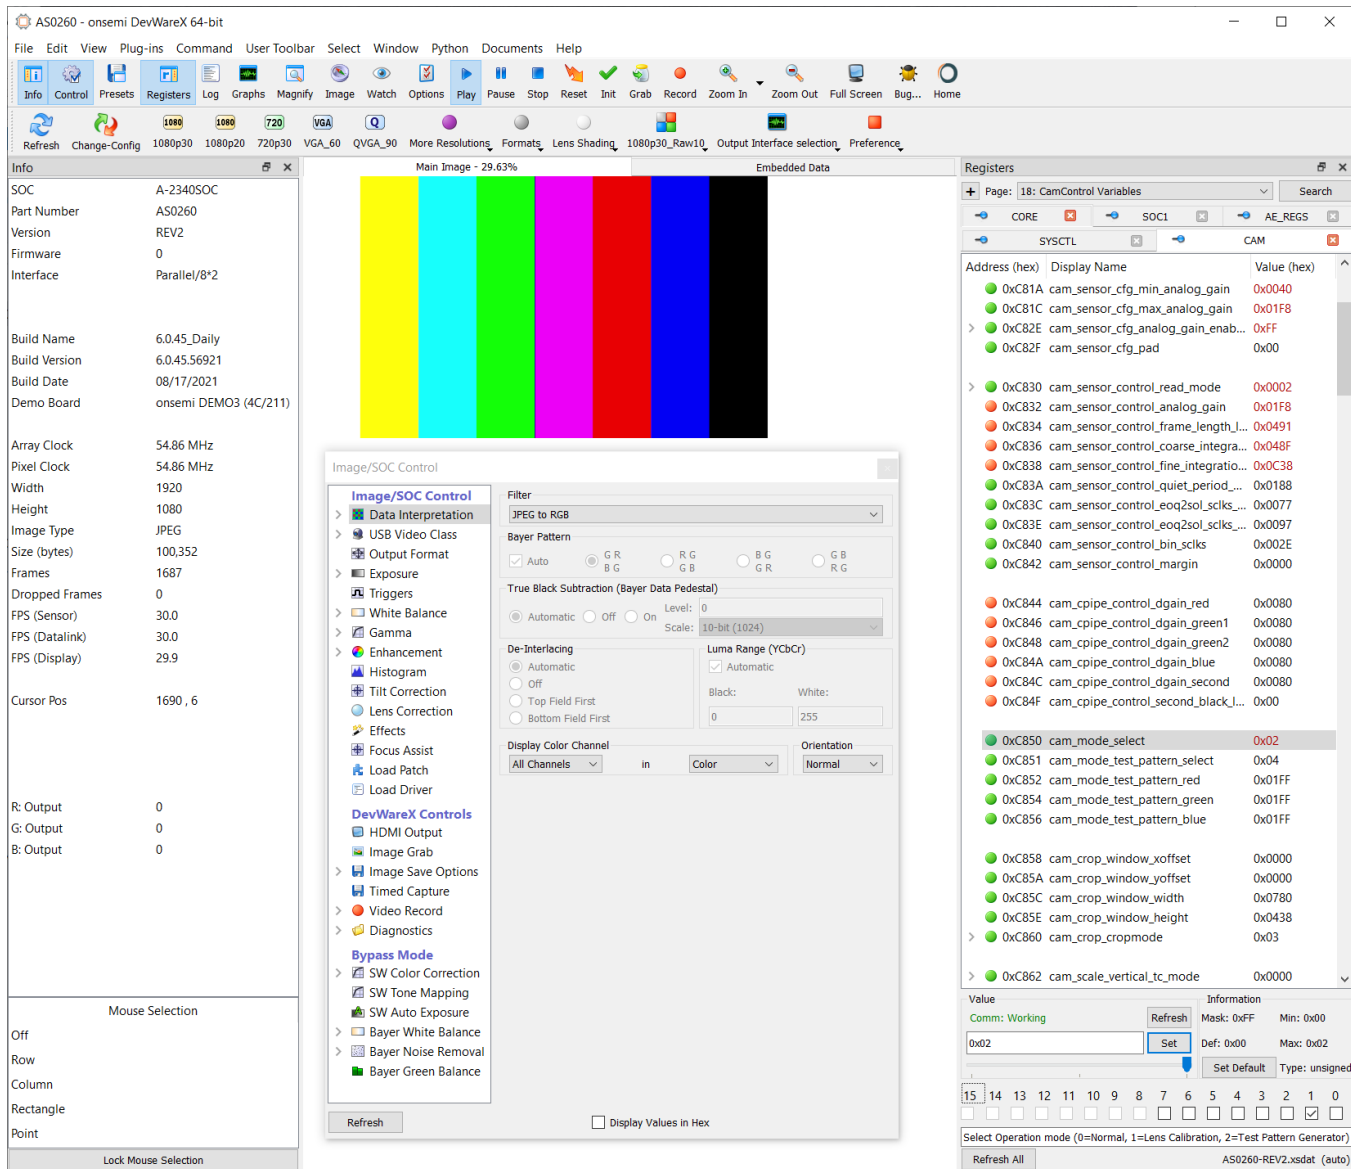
AS0260 - onsemi DevWareX 64-bit

File Edit View Plug-ins Command User Toolbar Select Window Python Documents Help

Info Control Presets Registers Log Graphs Magnify Image Watch Options Play Pause Stop Reset Init Grab Record Zoom In Zoom Out Full Screen Bug... Home

Refresh Change-Config 1080p30 1080p20 720p30 VGA_60 QVGA_90 More Resolutions Formats Lens Shading 1080p30_Raw10 Output Interface selection Preference

Info

| | |
|---|---|
| SOC | A-2340SOC |
| Part Number | AS0260 |
| Version | REV2 |
| Firmware | 0 |
| Interface | Parallel/8*2 |
| Build Name | 6.0.45_Daily |
| Build Version | 6.0.45.56921 |
| Build Date | 08/17/2021 |
| Demo Board | onsemi DEMO3 (4C/211) |
| Array Clock | 54.86 MHz |
| Pixel Clock | 54.86 MHz |
| Width | 1920 |
| Height | 1080 |
| Image Type | JPEG |
| Size (bytes) | 100,352 |
| Frames | 1687 |
| Dropped Frames | 0 |
| FPS (Sensor) | 30.0 |
| FPS (Datalink) | 30.0 |
| FPS (Display) | 29.9 |
| Cursor Pos | 1690 , 6 |
| R: Output | 0 |
| G: Output | 0 |
| B: Output | 0 |

Mouse Selection
Off
Row
Column
Rectangle
Point
Lock Mouse Selection

Main Image - 29.63% Embedded Data

Image/SOC Control

Image/SOC Control
Data Interpretation
USB Video Class
Output Format
Exposure
Triggers
White Balance
Gamma
Enhancement
Histogram
Tilt Correction
Lens Correction
Effects
Focus Assist
Load Patch
Load Driver
DevWareX Controls
HDMI Output
Image Grab
Image Save Options
Timed Capture
Video Record
Diagnostics
Bypass Mode
SW Color Correction
SW Tone Mapping
SW Auto Exposure
Bayer White Balance
Bayer Noise Removal
Bayer Green Balance

Filter
JPEG to RGB
Bayer Pattern
Auto GR BG RG GB BG GR GB RG
True Black Subtraction (Bayer Data Pedestal)
Automatic Off On Level: 0 Scale: 10-bit (1024)
De-Interlacing
Automatic Off Top Field First Bottom Field First
Luma Range (YCbCr)
Automatic
Black: White:
0 255
Display Color Channel
All Channels in Color
Orientation
Normal

Refresh Display Values in Hex

Registers
Page: 18: CamControl Variables Search
CORE SOC1 AE_REGS
SYSCTL CAM

| Address (hex) | Display Name | Value (hex) |
|---|---|---|
| 0xC81A | cam_sensor_cfg_min_analog_gain | 0x0040 |
| 0xC81C | cam_sensor_cfg_max_analog_gain | 0x01F8 |
| 0xC82E | cam_sensor_cfg_analog_gain_enab... | 0xFF |
| 0xC82F | cam_sensor_cfg_pad | 0x00 |
| 0xC830 | cam_sensor_control_read_mode | 0x0002 |
| 0xC832 | cam_sensor_control_analog_gain | 0x01F8 |
| 0xC834 | cam_sensor_control_frame_length_l... | 0x0491 |
| 0xC836 | cam_sensor_control_coarse_integra... | 0x048F |
| 0xC838 | cam_sensor_control_fine_integratio... | 0x0C38 |
| 0xC83A | cam_sensor_control_quiet_period_... | 0x0188 |
| 0xC83C | cam_sensor_control_eoq2sol_sclks_... | 0x0077 |
| 0xC83E | cam_sensor_control_eoq2sol_sclks_... | 0x0097 |
| 0xC840 | cam_sensor_control_bin_sclks | 0x002E |
| 0xC842 | cam_sensor_control_margin | 0x0000 |
| 0xC844 | cam_cpipe_control_dgain_red | 0x0080 |
| 0xC846 | cam_cpipe_control_dgain_green1 | 0x0080 |
| 0xC848 | cam_cpipe_control_dgain_green2 | 0x0080 |
| 0xC84A | cam_cpipe_control_dgain_blue | 0x0080 |
| 0xC84C | cam_cpipe_control_dgain_second | 0x0080 |
| 0xC84F | cam_cpipe_control_second_black_l... | 0x00 |
| 0xC850 | cam_mode_select | 0x02 |
| 0xC851 | cam_mode_test_pattern_select | 0x04 |
| 0xC852 | cam_mode_test_pattern_red | 0x01FF |
| 0xC854 | cam_mode_test_pattern_green | 0x01FF |
| 0xC856 | cam_mode_test_pattern_blue | 0x01FF |
| 0xC858 | cam_crop_window_xoffset | 0x0000 |
| 0xC85A | cam_crop_window_yoffset | 0x0000 |
| 0xC85C | cam_crop_window_width | 0x0780 |
| 0xC85E | cam_crop_window_height | 0x0438 |
| 0xC860 | cam_crop_cropmode | 0x03 |
| 0xC862 | cam_scale_vertical_tc_mode | 0x0000 |

Value
Comm: Working Refresh
0x02 Set
Information
Mask: 0xFF Min: 0x00
Def: 0x00 Max: 0x02
Set Default Type: unsigned
15 14 13 12 11 10 9 8 7 6 5 4 3 2 1 0
Select Operation mode (0=Normal, 1=Lens Calibration, 2=Test Pattern Generator)
Refresh All AS0260-REV2.xsdat (auto)